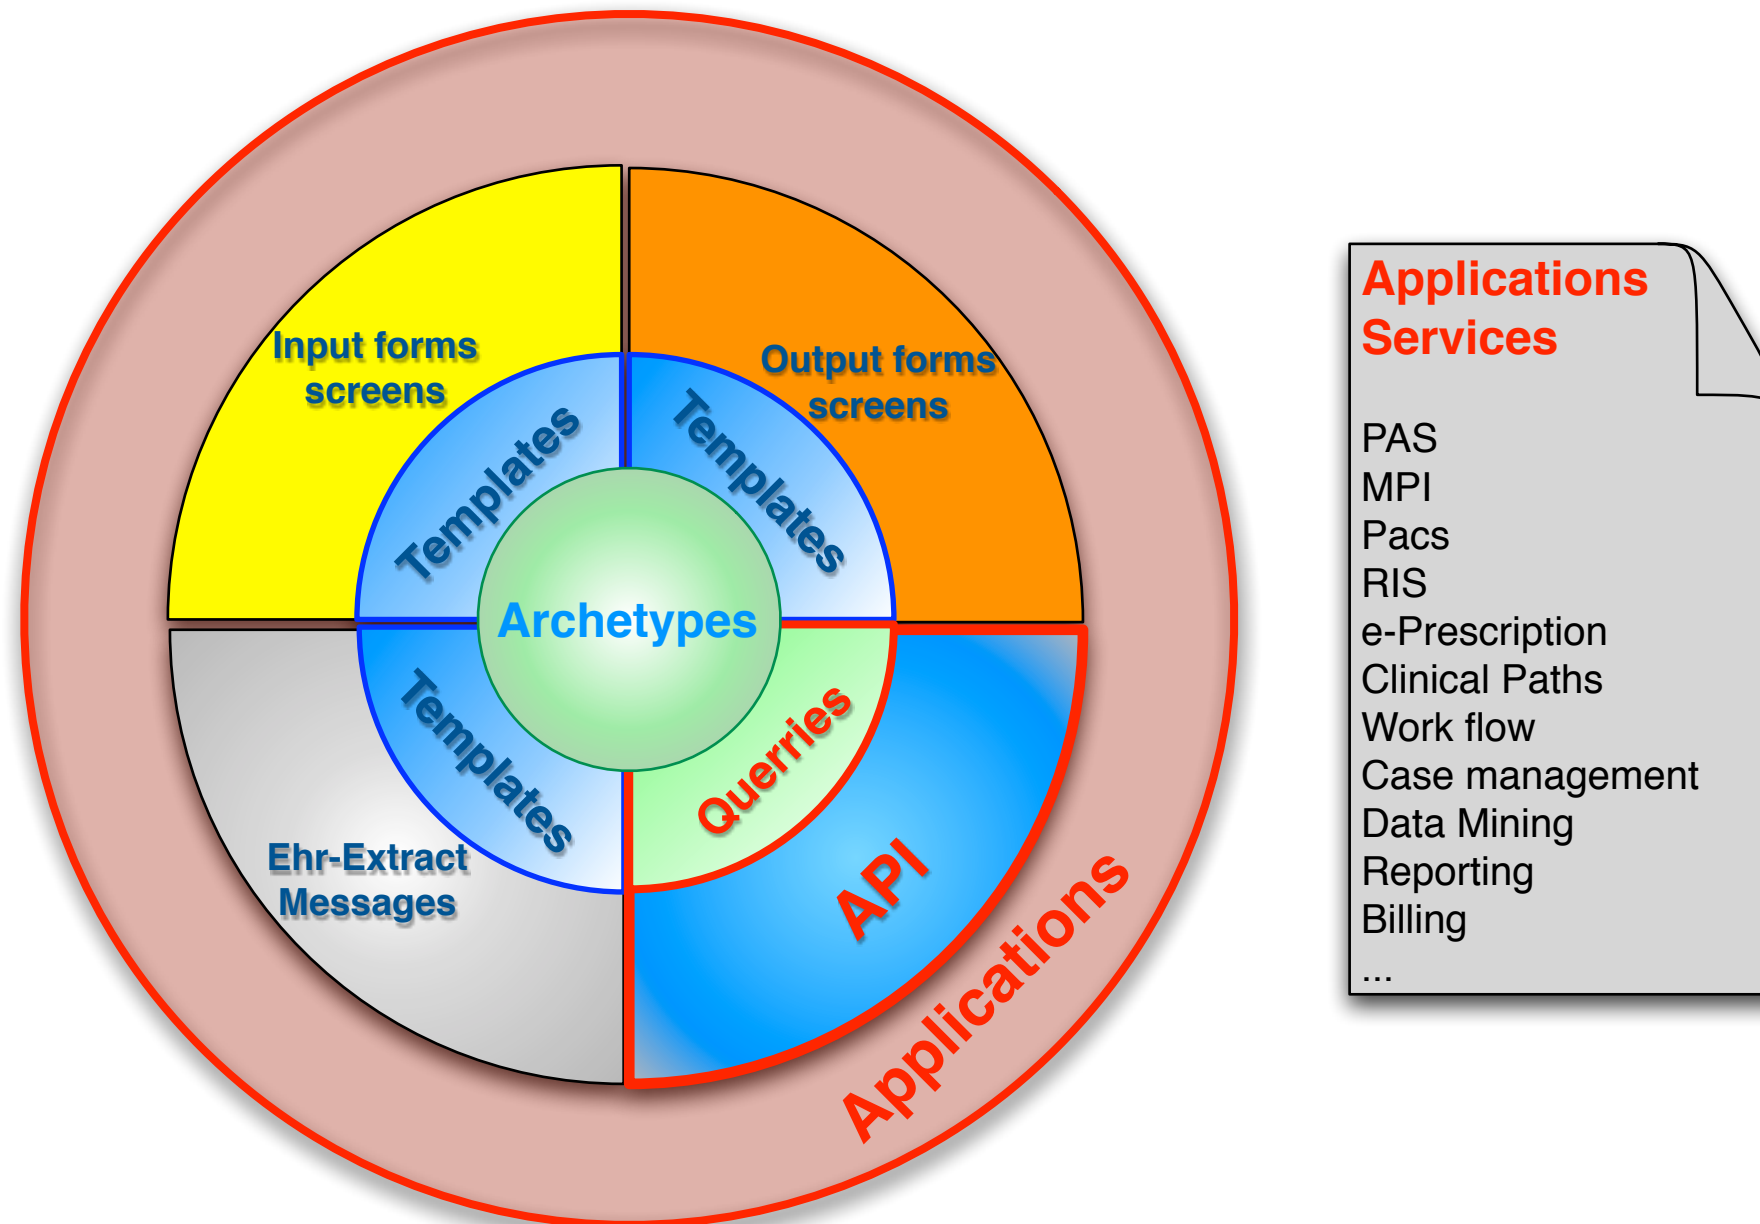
Input forms screens

Output forms screens

Templates

Templates

Archetypes

Templates

Querries

Ehr-Extract Messages

API

Applications

Applications Services

PAS
MPI
Pacs
RIS
e-Prescription
Clinical Paths
Work flow
Case management
Data Mining
Reporting
Billing
...